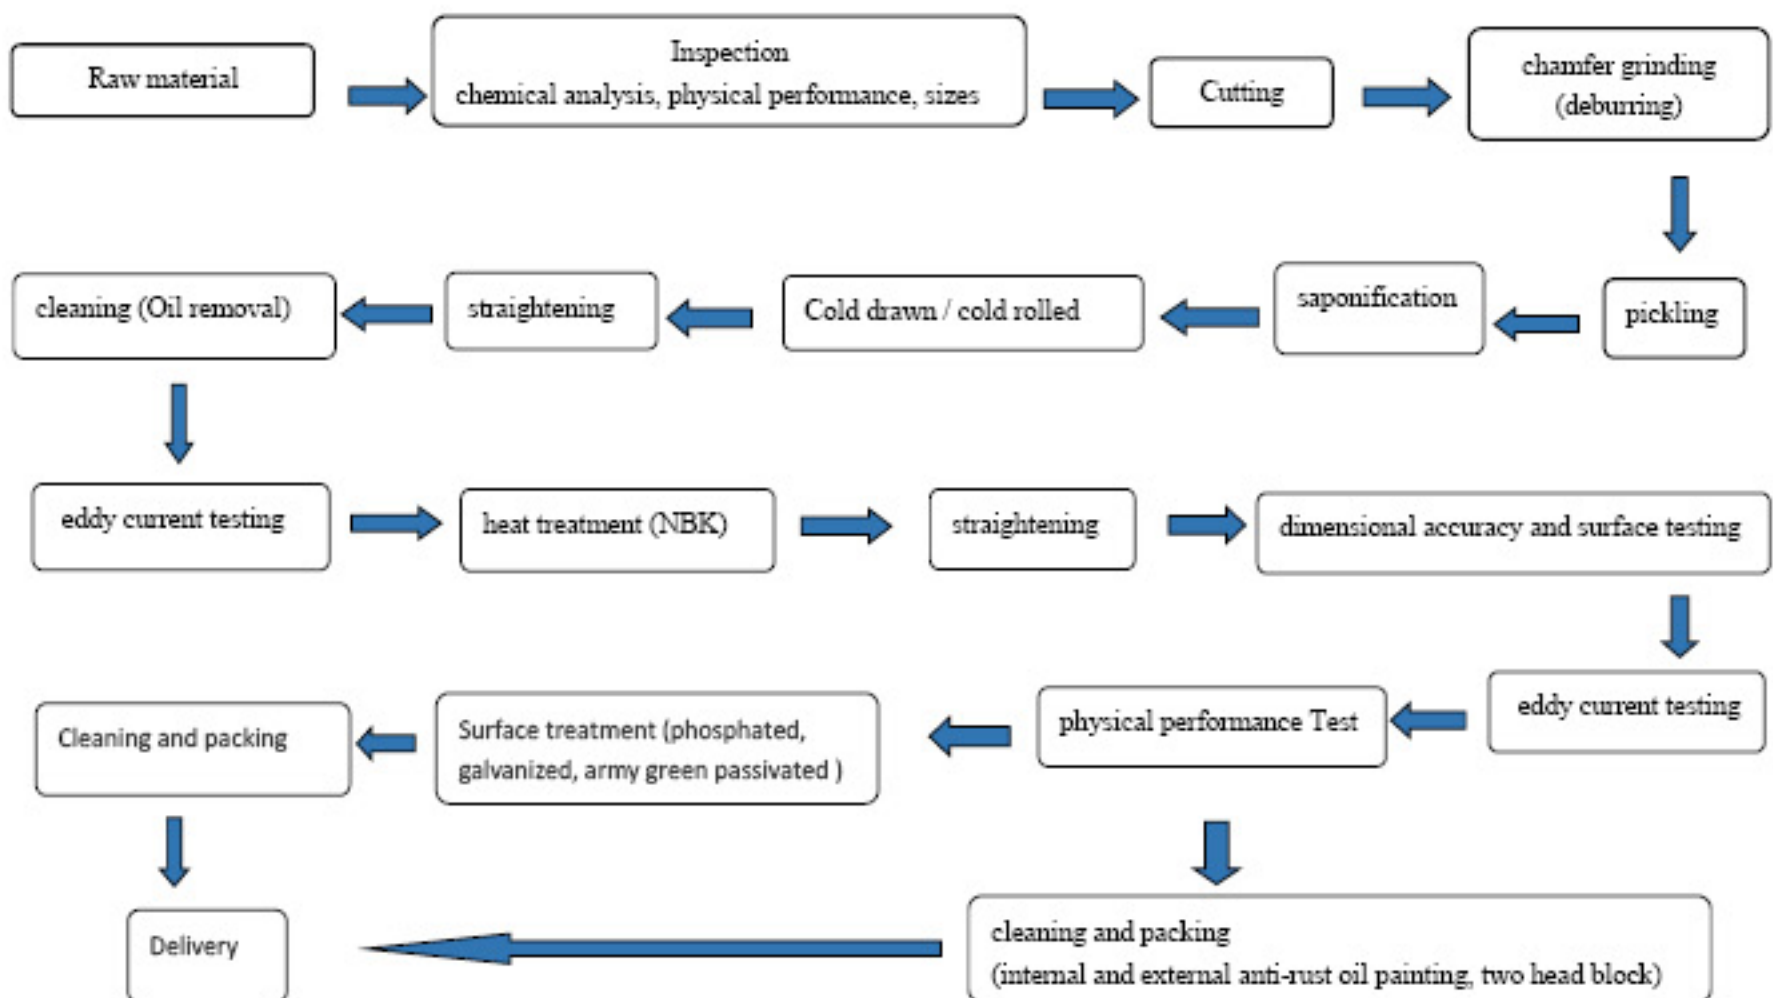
Raw material

Inspection
chemical analysis, physical performance, sizes

Cutting

chamfer grinding
(deburring)

pickling

saponification

Cold drawn / cold rolled

straightening

cleaning (Oil removal)

eddy current testing

heat treatment (NBK)

straightening

dimensional accuracy and surface testing

eddy current testing

physical performance Test

Surface treatment (phosphated, galvanized, army green passivated )

Cleaning and packing

Delivery

cleaning and packing
(internal and external anti-rust oil painting, two head block)